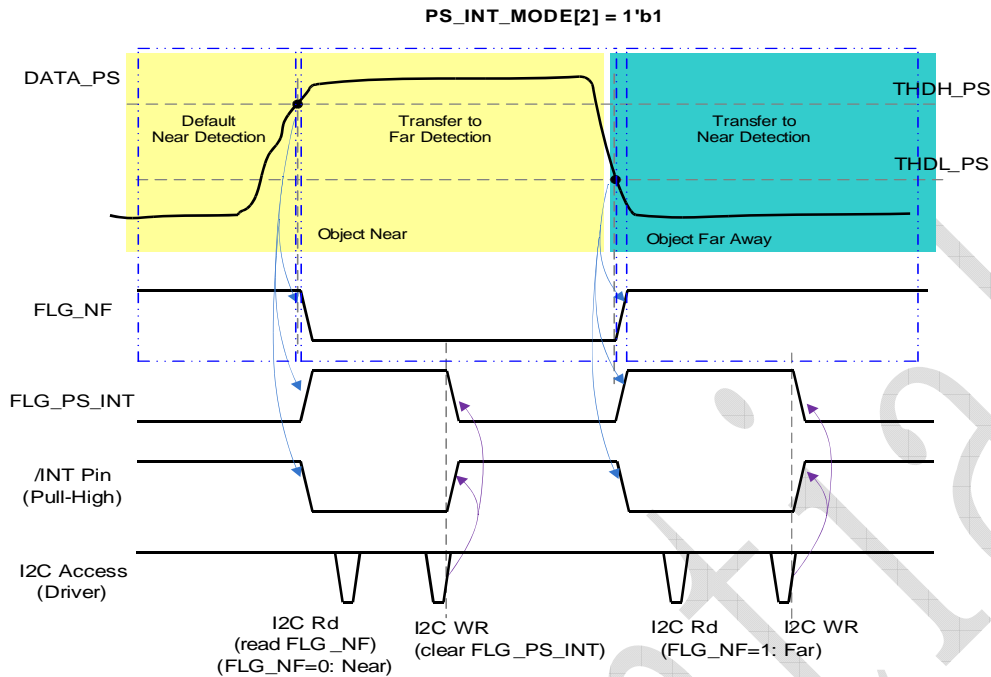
PS_INT_MODE[2] = 1'b1

DATA_PS

THDH_PS

THDL_PS

Default Near Detection

Transfer to Far Detection

Transfer to Near Detection

Object Near

Object Far Away

FLG_NF

FLG_PS_INT

/INT Pin (Pull-High)

I2C Access (Driver)

I2C Rd (read FLG _NF) (FLG_NF=0: Near)

I2C WR (clear FLG_PS_INT)

I2C Rd (FLG_NF=1: Far)

I2C WR